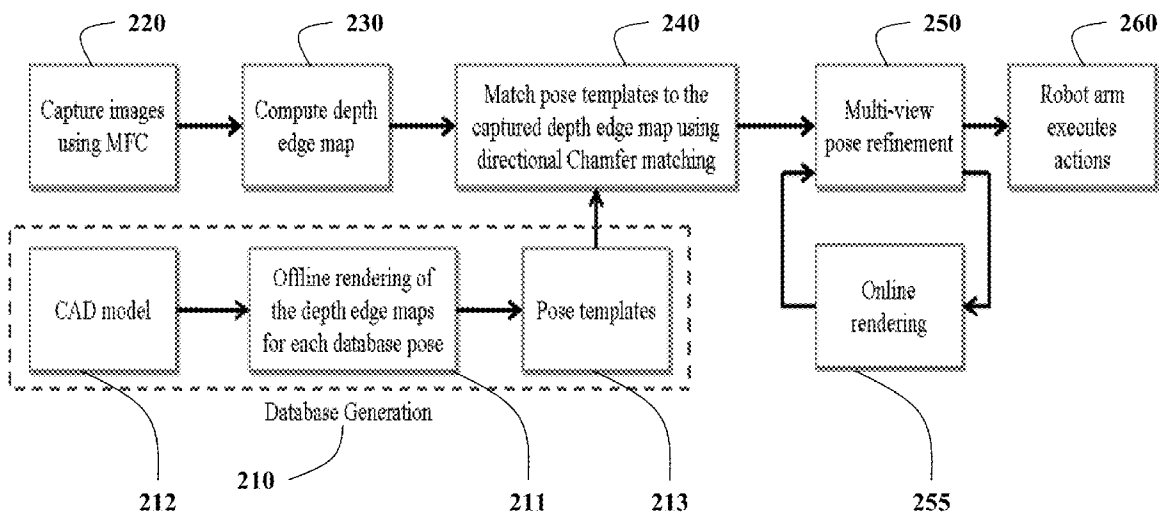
220

230

240

250

260

Capture images using MFC

Compute depth edge map

Match pose templates to the captured depth edge map using directional Chamfer matching

Multi-view pose refinement

Robot arm executes actions

CAD model

Offline rendering of the depth edge maps for each database pose

Pose templates

Online rendering

Database Generation

212

210

211

213

255